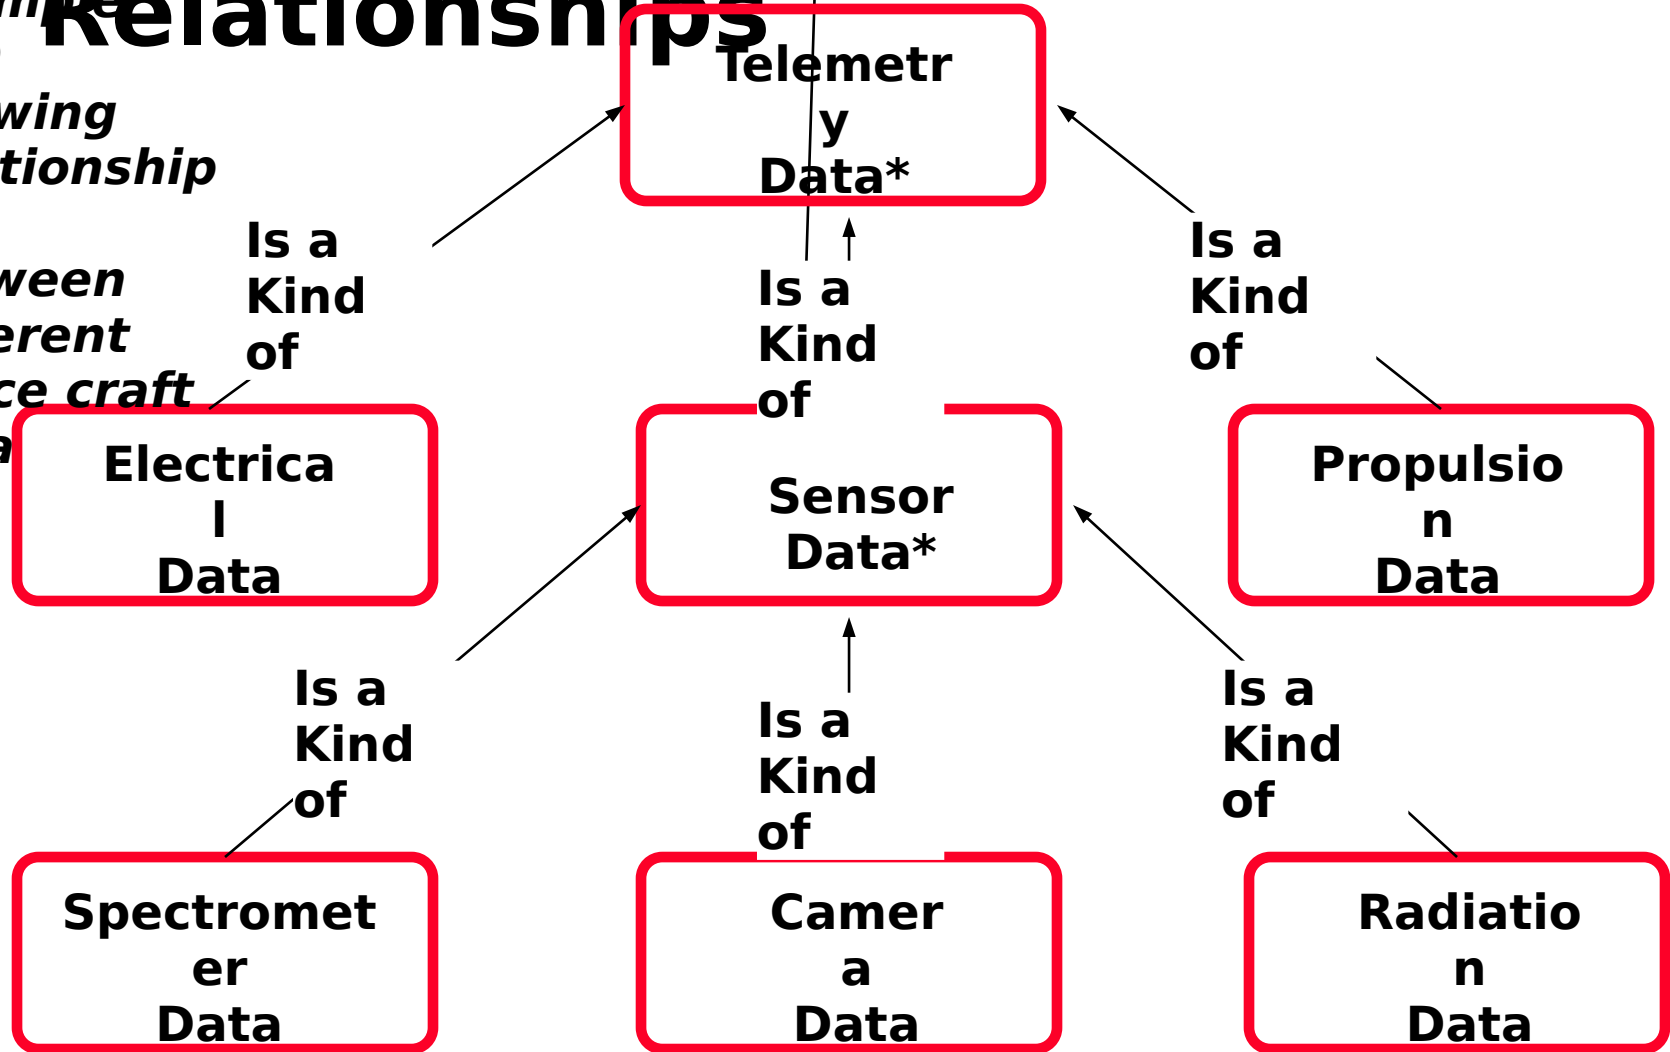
"Relationships

wing tionship

ween erent ce craft a

Telemetry Data*

Is a Kind of

Is a Kind of

Is a Kind of

Electrical Data

Sensor Data*

Propulsion Data

Is a Kind of

Is a Kind of

Is a Kind of

Spectrometer Data

Camera Data

Radiation Data